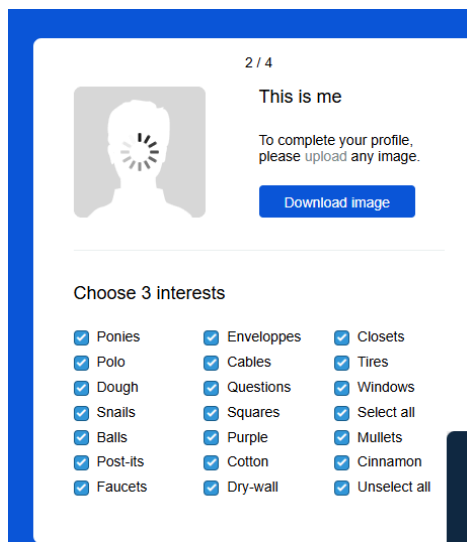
2 / 4

This is me

To complete your profile, please upload any image.

Download image

Choose 3 interests

Ponies
Polo
Dough
Snails
Balls
Post-its
Faucets

Enveloppes
Cables
Questions
Squares
Purple
Cotton
Dry-wall

Closets
Tires
Windows
Select all
Mullets
Cinnamon
Unselect all